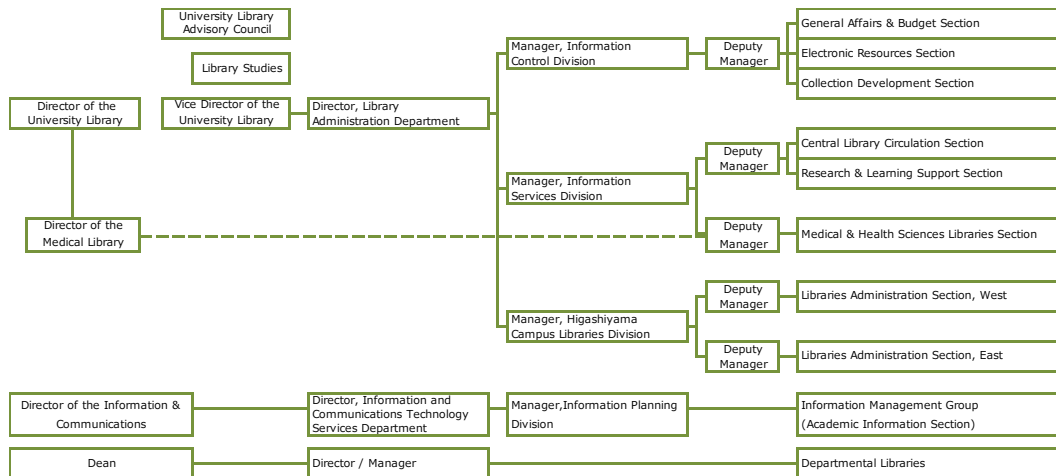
University Library Advisory Council

Library Studies

Director of the University Library

Vice Director of the University Library

Director, Library Administration Department

Manager, Information Control Division

Deputy Manager

General Affairs & Budget Section

Electronic Resources Section

Collection Development Section

Manager, Information Services Division

Deputy Manager

Central Library Circulation Section

Research & Learning Support Section

Director of the Medical Library

Deputy Manager

Medical & Health Sciences Libraries Section

Manager, Higashiyama Campus Libraries Division

Deputy Manager

Libraries Administration Section, West

Deputy Manager

Libraries Administration Section, East

Director of the Information & Communications

Director, Information and Communications Technology Services Department

Manager,Information Planning Division

Information Management Group (Academic Information Section)

Dean

Director / Manager

Departmental Libraries